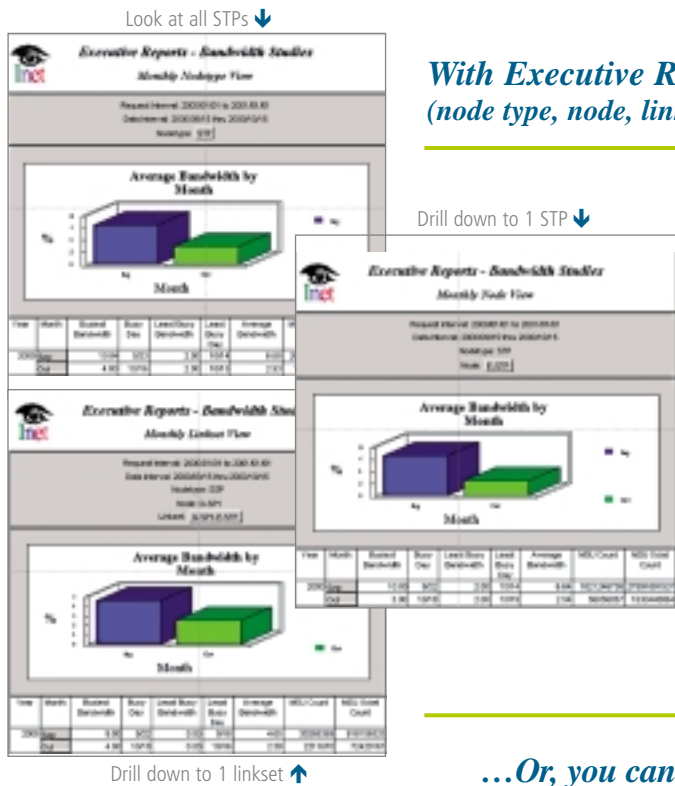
Look at all STPs

Inet

Executive Reports - Bandwidth Studies

Monthly Nodetype View

Average Bandwidth by Month

%

Month

With Executive R
(node type, node, lin

Drill down to 1 STP

Inet

Executive Reports - Bandwidth Studies

Monthly Node View

Average Bandwidth by Month

%

Month

Year | Month | Busiest Bandwidth | Busy Day | Least Busy Bandwidth | Least Busy Day | Average Bandwidth | MSU Count | MSU Octet Count

Inet

Executive Reports - Bandwidth Stu

Monthly Linkset View

Average Bandwidth by Month

%

Month

Year | Month | Busiest Bandwidth | Busy Day | Least Busy Bandwidth | Least Busy Day | Average Bandwidth | MSU Count | MSU Octet Count

Drill down to 1 linkset

…Or, you can